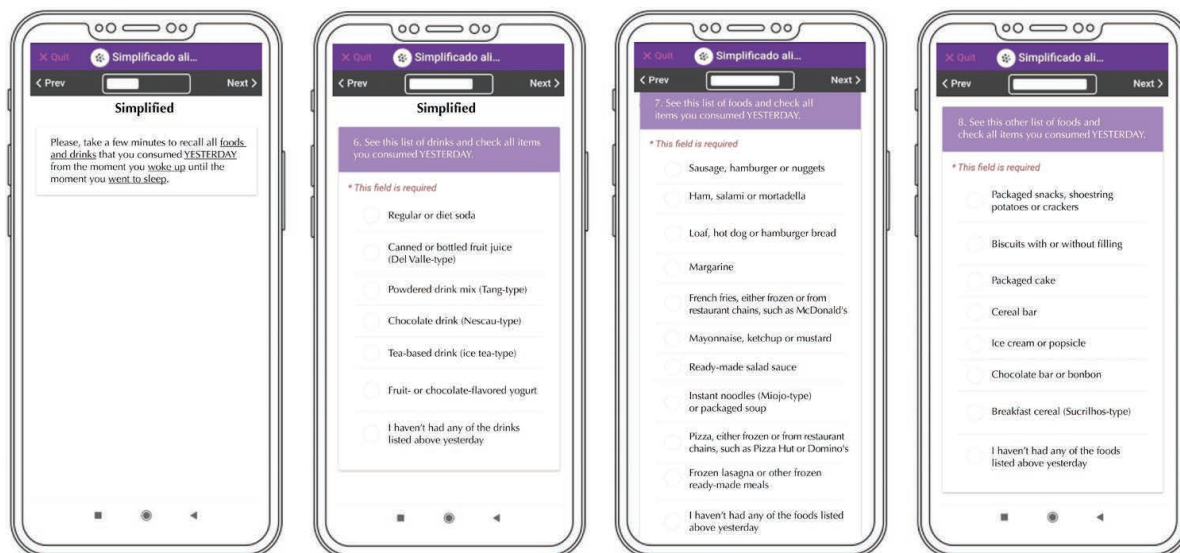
Simplificado ali...
< Prev
Next >
Simplified

Please, take a few minutes to recall all foods and drinks that you consumed YESTERDAY from the moment you woke up until the moment you went to sleep.

X Quit
Simplificado ali...
< Prev
Next >
Simplified

6. See this list of drinks and check all items you consumed YESTERDAY.

* This field is required

Regular or diet soda

Canned or bottled fruit juice (Del Valle-type)

Powdered drink mix (Tang-type)

Chocolate drink (Nescau-type)

Tea-based drink (ice tea-type)

Fruit- or chocolate-flavored yogurt

I haven't had any of the drinks listed above yesterday

X Quit
Simplificado ali...
< Prev
Next >

7. See this list of foods and check all items you consumed YESTERDAY.

* This field is required

Sausage, hamburger or nuggets

Ham, salami or mortadella

Loaf, hot dog or hamburger bread

Margarine

French fries, either frozen or from restaurant chains, such as McDonald's

Mayonnaise, ketchup or mustard

Ready-made salad sauce

Instant noodles (Miojo-type) or packaged soup

Pizza, either frozen or from restaurant chains, such as Pizza Hut or Domino's

Frozen lasagna or other frozen ready-made meals

I haven't had any of the foods listed above yesterday

X Quit
Simplificado ali...
< Prev
Next >

8. See this other list of foods and check all items you consumed YESTERDAY.

* This field is required

Packaged snacks, shoestring potatoes or crackers

Biscuits with or without filling

Packaged cake

Cereal bar

Ice cream or popsicle

Chocolate bar or bonbon

Breakfast cereal (Sucrilhos-type)

I haven't had any of the foods listed above yesterday